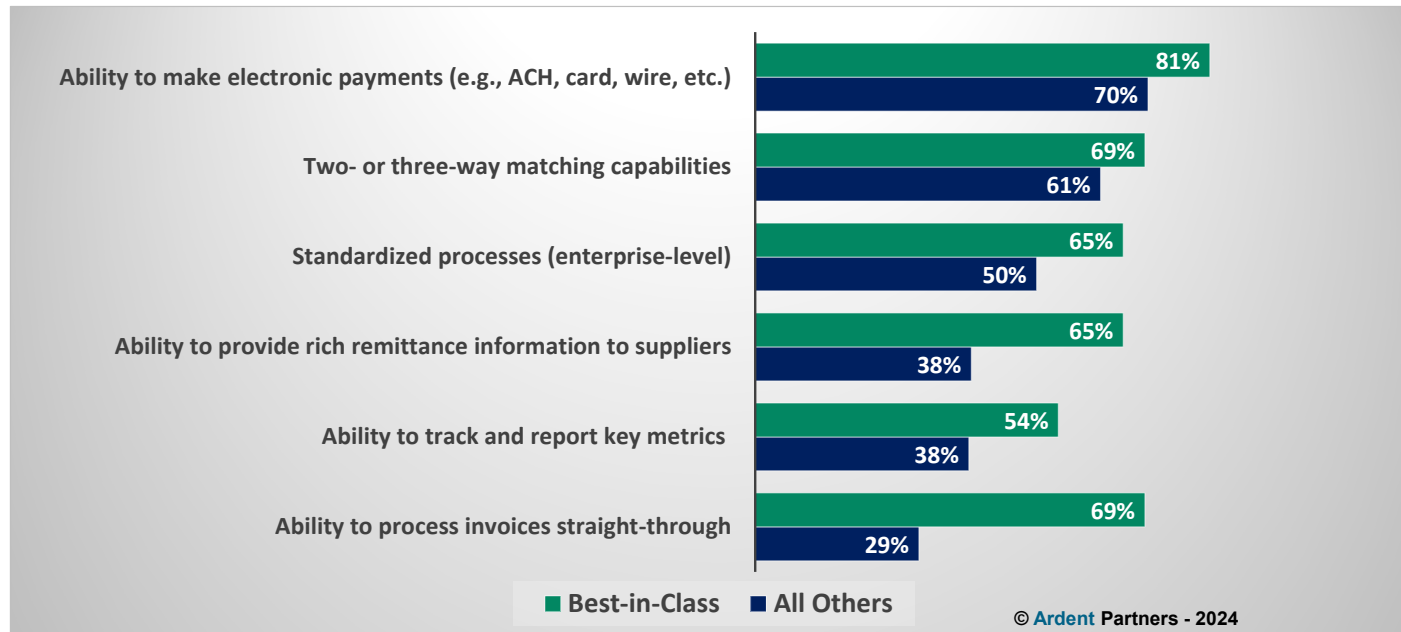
Ability to make electronic payments (e.g., ACH, card, wire, etc.)
81%
70%

Two- or three-way matching capabilities
69%
61%

Standardized processes (enterprise-level)
65%
50%

Ability to provide rich remittance information to suppliers
65%
38%

Ability to track and report key metrics
54%
38%

Ability to process invoices straight-through
69%
29%

Best-in-Class
All Others

© Ardent Partners - 2024